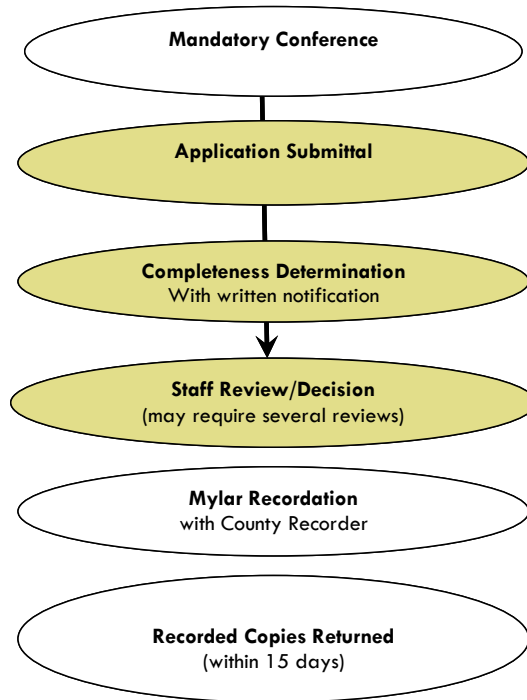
Mandatory Conference

Application Submittal

Completeness Determination
With written notification

Staff Review/Decision
(may require several reviews)

Mylar Recordation
with County Recorder

Recorded Copies Returned
(within 15 days)